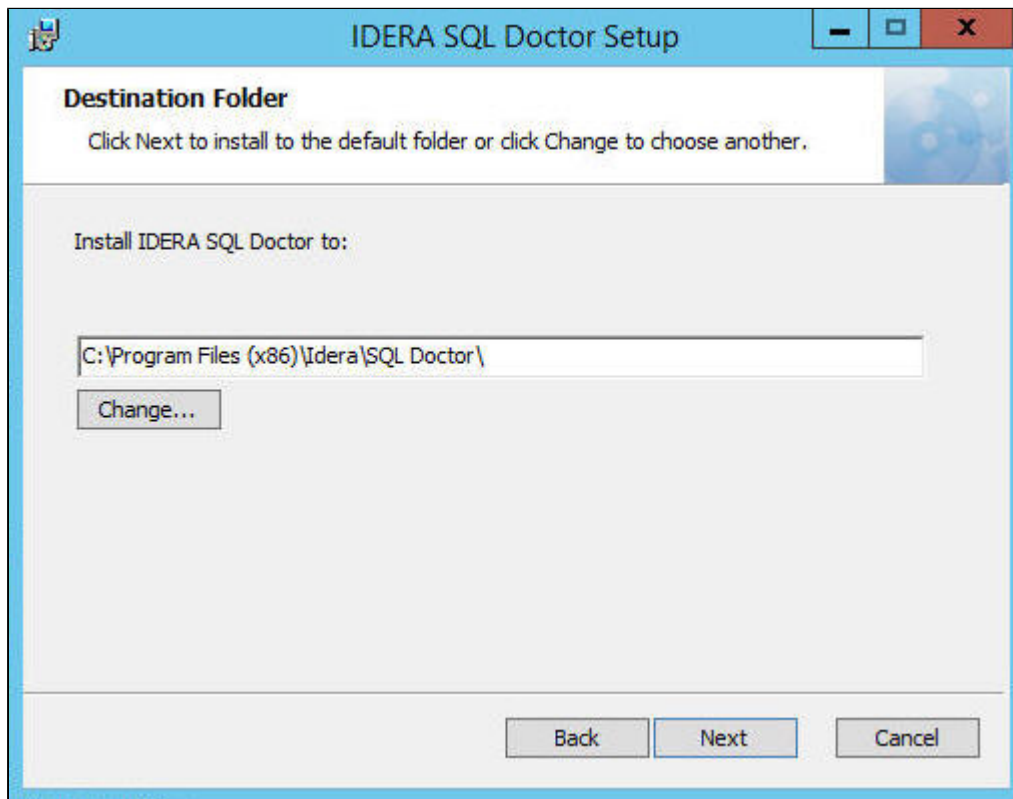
IDERA SQL Doctor Setup

Destination Folder

Click Next to install to the default folder or click Change to choose another.

Install IDERA SQL Doctor to:

C:\Program Files (x86)\Idera\SQL Doctor\

Change...

Back Next Cancel